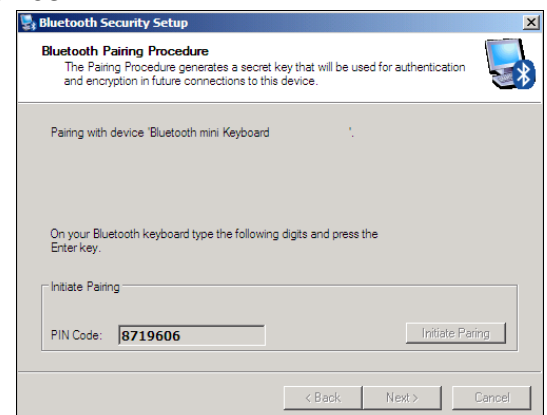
Bluetooth Security Setup

Bluetooth Pairing Procedure

The Pairing Procedure generates a secret key that will be used for authentication and encryption in future connections to this device.

Pairing with device 'Bluetooth mini Keyboard '.

On your Bluetooth keyboard type the following digits and press the Enter key.

Initiate Pairing

PIN Code: 8719606

Initiate Pairing

< Back

Next >

Cancel